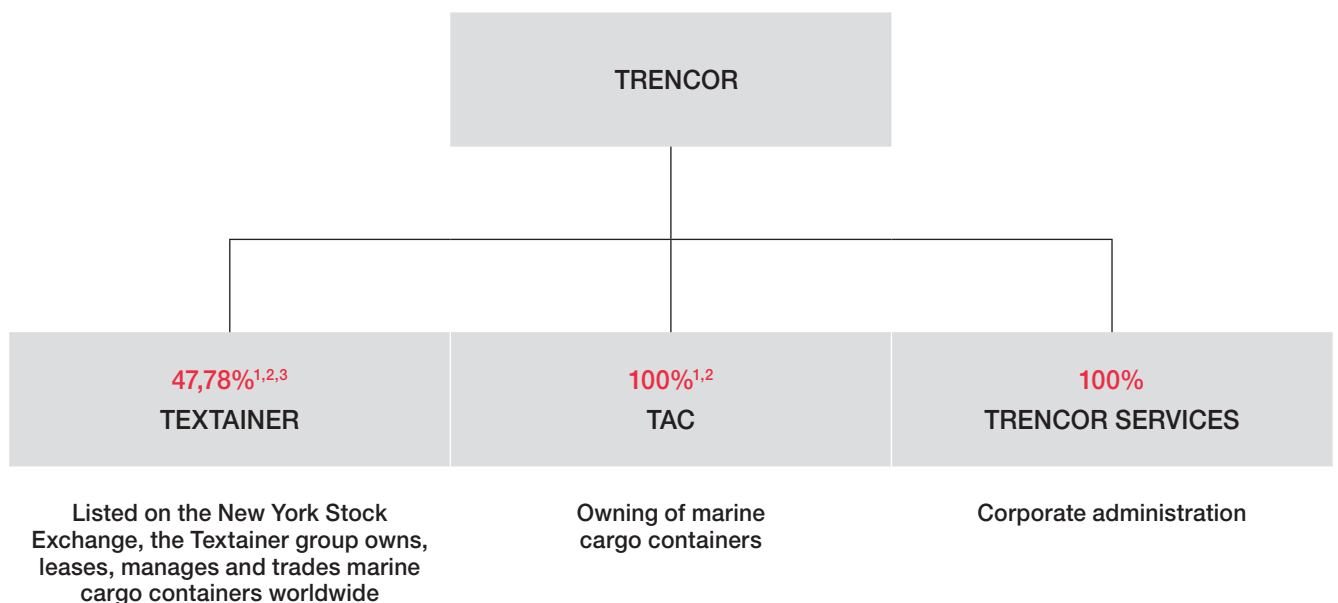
TRENCOR

47,78%$^{1,2,3}$
TEXTAINER

100%$^{1,2}$
TAC

100%
TRENCOR SERVICES

Listed on the New York Stock Exchange, the Textainer group owns, leases, manages and trades marine cargo containers worldwide

Owning of marine cargo containers

Corporate administration